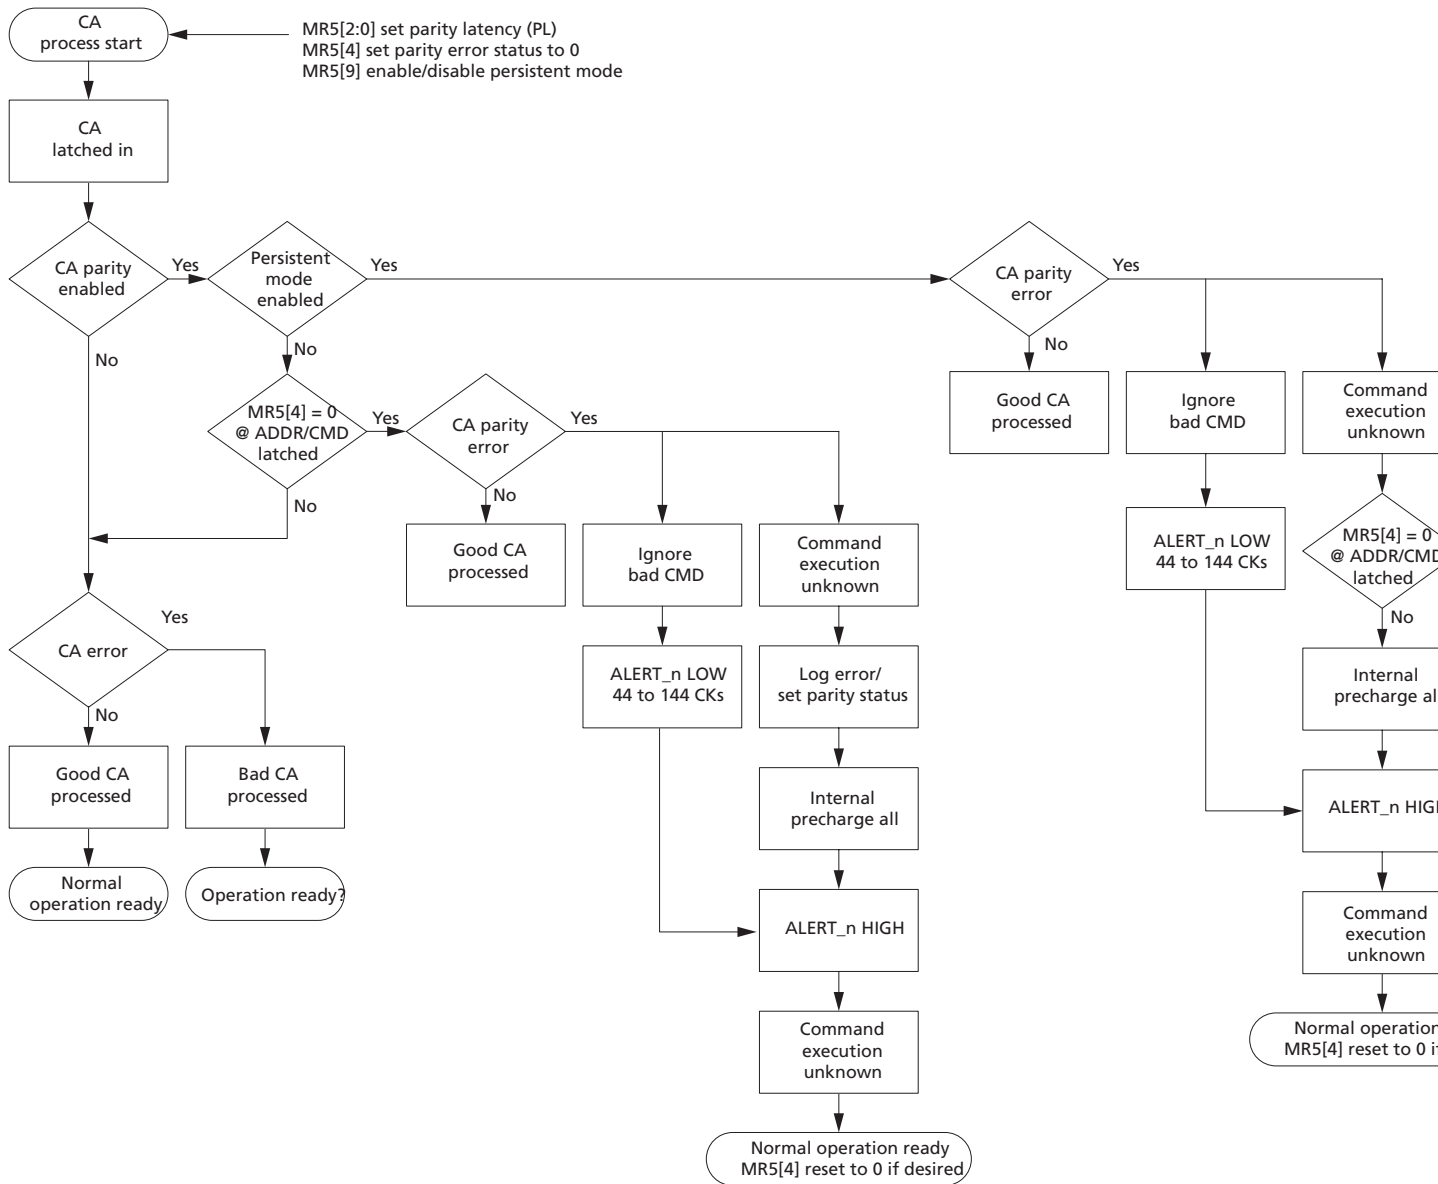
CA process start

MR5[2:0] set parity latency (PL)
MR5[4] set parity error status to 0
MR5[9] enable/disable persistent mode

CA latched in

CA parity enabled

Yes

No

Persistent mode enabled

Yes

No

MR5[4] = 0 @ ADDR/CMD latched

Yes

No

CA parity error

Yes

No

Good CA processed

Ignore bad CMD

ALERT_n LOW 44 to 144 CKs

Command execution unknown

Log error/ set parity status

Internal precharge all

ALERT_n HIGH

Command execution unknown

Normal operation ready MR5[4] reset to 0 if desired

CA error

Yes

No

Good CA processed

Bad CA processed

Normal operation ready

Operation ready?

CA parity error

Yes

No

Good CA processed

Ignore bad CMD

ALERT_n LOW 44 to 144 CKs

Command execution unknown

MR5[4] = 0 @ ADDR/CMD latched

No

Internal precharge al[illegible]

ALERT_n HIG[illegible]

Command execution unknown

Normal operation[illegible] MR5[4] reset to 0 i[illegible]